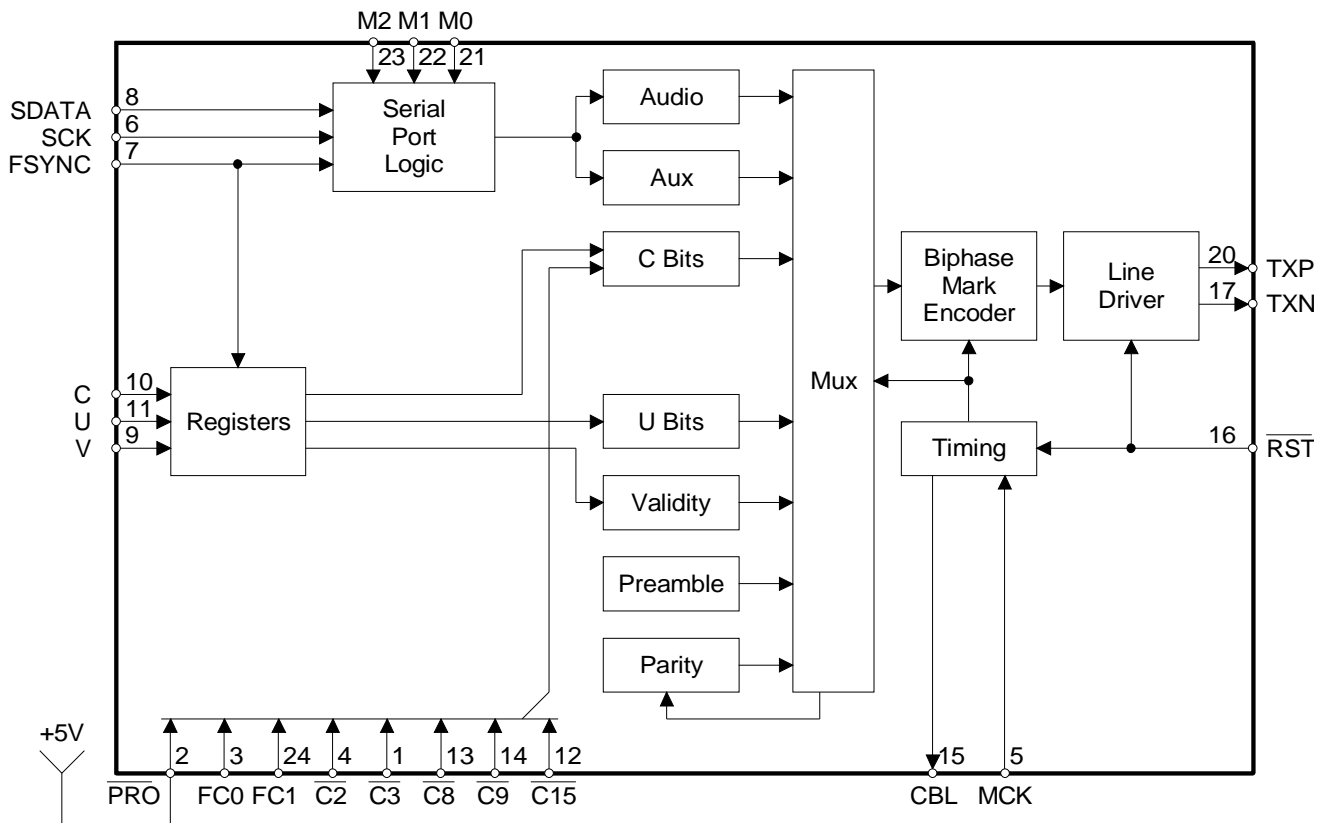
M2 M1 M0
23 22 21
SDATA 8
SCK 6
FSYNC 7
Serial Port Logic
Audio
Aux
C Bits
Mux
Biphase Mark Encoder
Line Driver
20 TXP
17 TXN
C 10
U 11
V 9
Registers
U Bits
Validity
Preamble
Parity
Timing
16 $\overline{RST}$
+5V
2 3 24 4 1 13 14 12
$\overline{PRO}$ FC0 FC1 $\overline{C2}$ $\overline{C3}$ $\overline{C8}$ $\overline{C9}$ $\overline{C15}$
15 5
CBL MCK